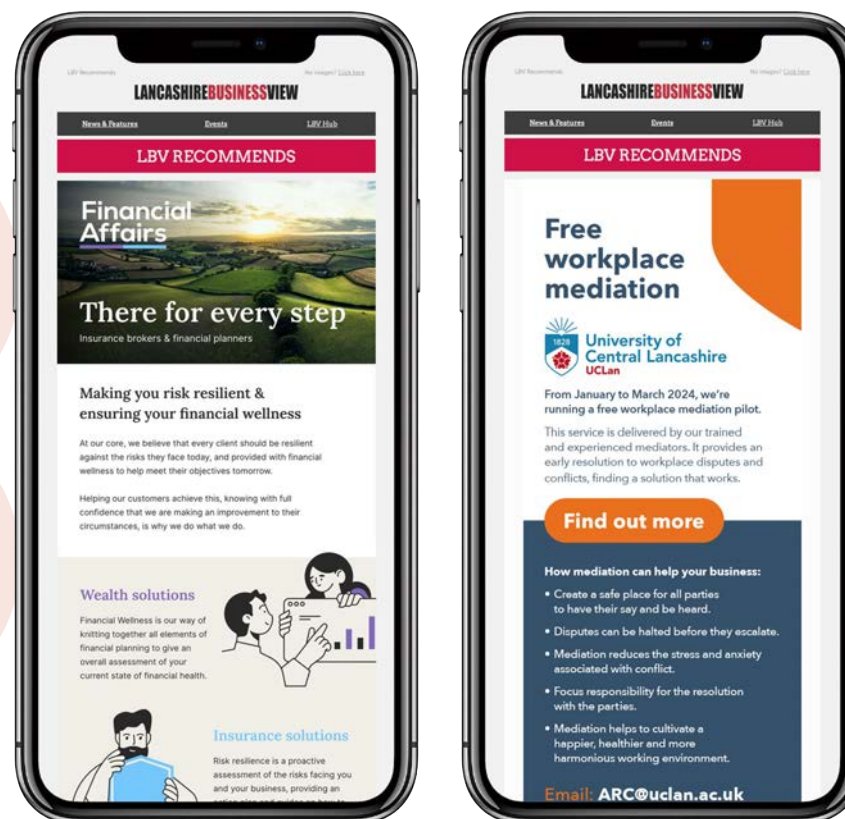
LBV Recommends

No images? Click here

LANCASHIREBUSINESSVIEW

News & Features Events LBV Hub

LBV RECOMMENDS

Financial Affairs

There for every step

Insurance brokers & financial planners

Making you risk resilient & ensuring your financial wellness

At our core, we believe that every client should be resilient against the risks they face today, and provided with financial wellness to help meet their objectives tomorrow.

Helping our customers achieve this, knowing with full confidence that we are making an improvement to their circumstances, is why we do what we do.

Wealth solutions

Financial Wellness is our way of knitting together all elements of financial planning to give an overall assessment of your current state of financial health.

Insurance solutions

Risk resilience is a proactive assessment of the risks facing you and your business, providing an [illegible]

LBV Recommends

No images? Click here

LANCASHIREBUSINESSVIEW

News & Features Events LBV Hub

LBV RECOMMENDS

Free workplace mediation

1828 University of Central Lancashire UCLan

From January to March 2024, we're running a free workplace mediation pilot.

This service is delivered by our trained and experienced mediators. It provides an early resolution to workplace disputes and conflicts, finding a solution that works.

Find out more

How mediation can help your business:

• Create a safe place for all parties to have their say and be heard.

• Disputes can be halted before they escalate.

• Mediation reduces the stress and anxiety associated with conflict.

• Focus responsibility for the resolution with the parties.

• Mediation helps to cultivate a happier, healthier and more harmonious working environment.

Email: ARC@uclan.ac.uk